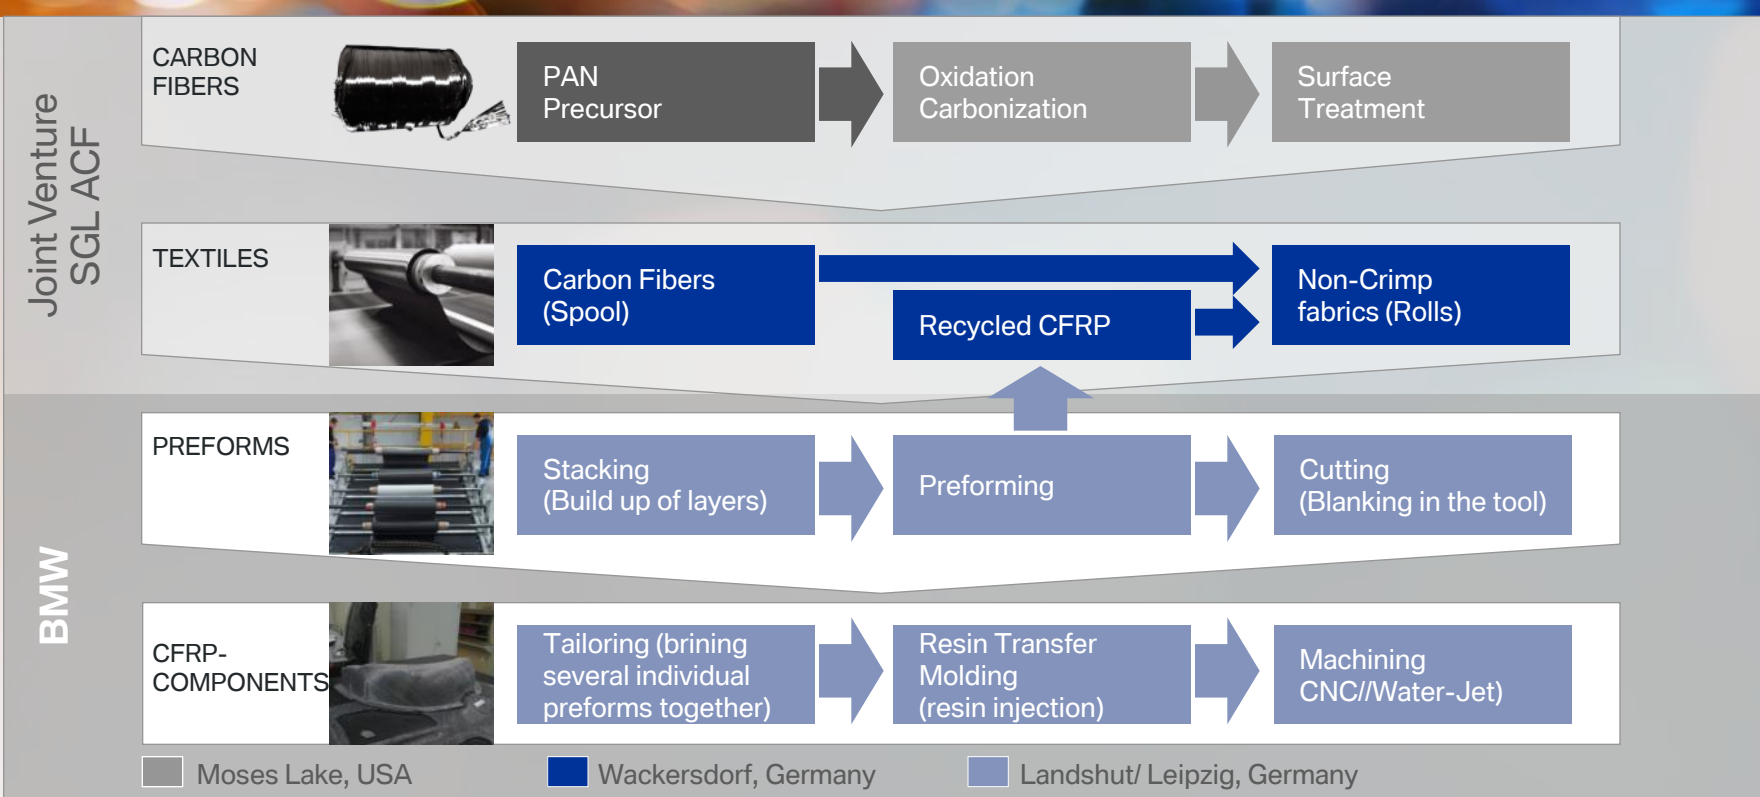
Joint Venture SGL ACF

CARBON FIBERS

PAN Precursor

Oxidation Carbonization

Surface Treatment

TEXTILES

Carbon Fibers (Spool)

Recycled CFRP

Non-Crimp fabrics (Rolls)

BMW

PREFORMS

Stacking (Build up of layers)

Preforming

Cutting (Blanking in the tool)

CFRP-COMPONENTS

Tailoring (brining several individual preforms together)

Resin Transfer Molding (resin injection)

Machining CNC//Water-Jet)

Moses Lake, USA

Wackersdorf, Germany

Landshut/ Leipzig, Germany